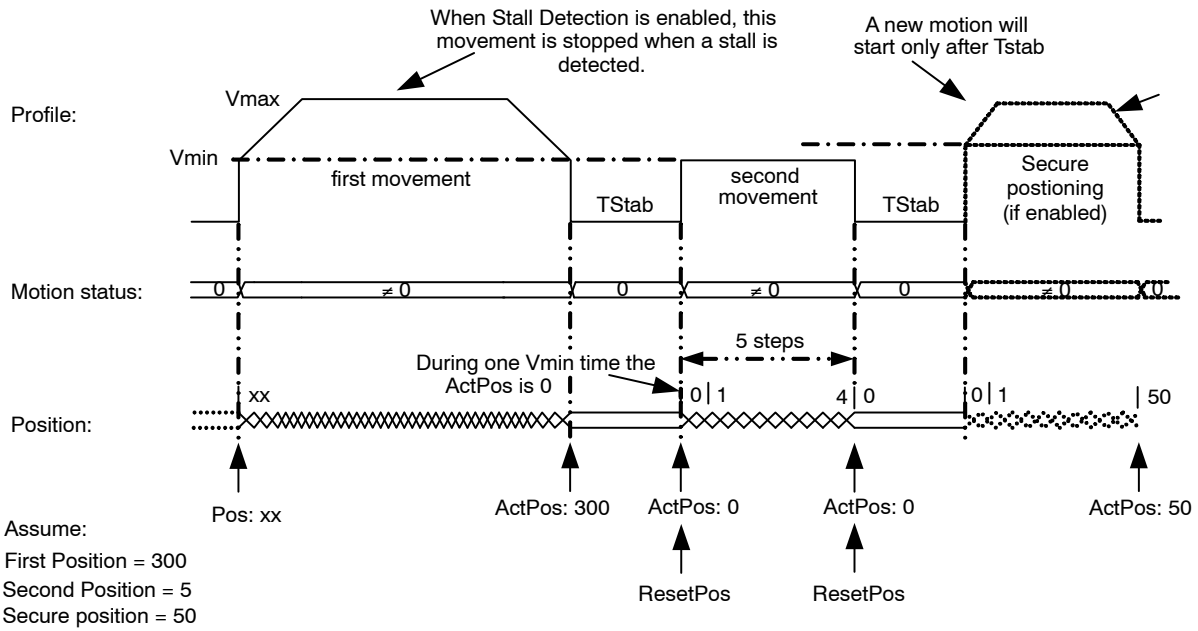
When Stall Detection is enabled, this movement is stopped when a stall is detected.

A new motion will start only after Tstab

Profile:

Vmax

Vmin

first movement

TStab

second movement

TStab

Secure postioning (if enabled)

Motion status:

0

$\neq 0$

0

$\neq 0$

0

$\neq 0$

0

5 steps

During one Vmin time the ActPos is 0

Position:

xx

0 | 1

4 | 0

0 | 1

| 50

Pos: xx

ActPos: 300

ActPos: 0

ActPos: 0

ActPos: 50

ResetPos

ResetPos

Assume:
First Position = 300
Second Position = 5
Secure position = 50